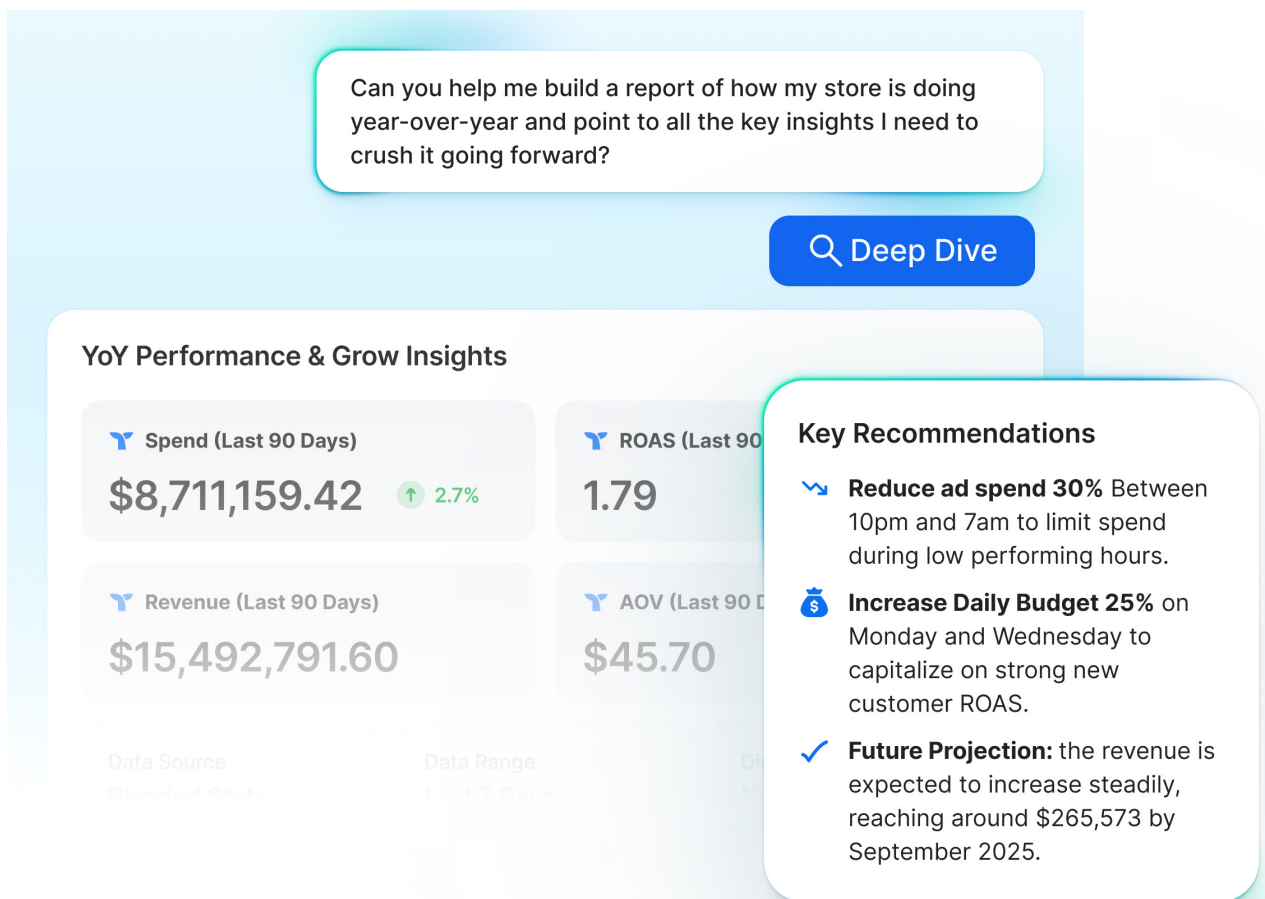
Can you help me build a report of how my store is doing year-over-year and point to all the key insights I need to crush it going forward?

Deep Dive

YoY Performance & Grow Insights

Spend (Last 90 Days)
$8,711,159.42
2.7%

ROAS (Last 90
1.79

Revenue (Last 90 Days)
$15,492,791.60

AOV (Last 90 D
$45.70

Data Source
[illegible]

Data Range
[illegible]

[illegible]

Key Recommendations

**Reduce ad spend 30%** Between 10pm and 7am to limit spend during low performing hours.

$

**Increase Daily Budget 25%** on Monday and Wednesday to capitalize on strong new customer ROAS.

**Future Projection:** the revenue is expected to increase steadily, reaching around $265,573 by September 2025.